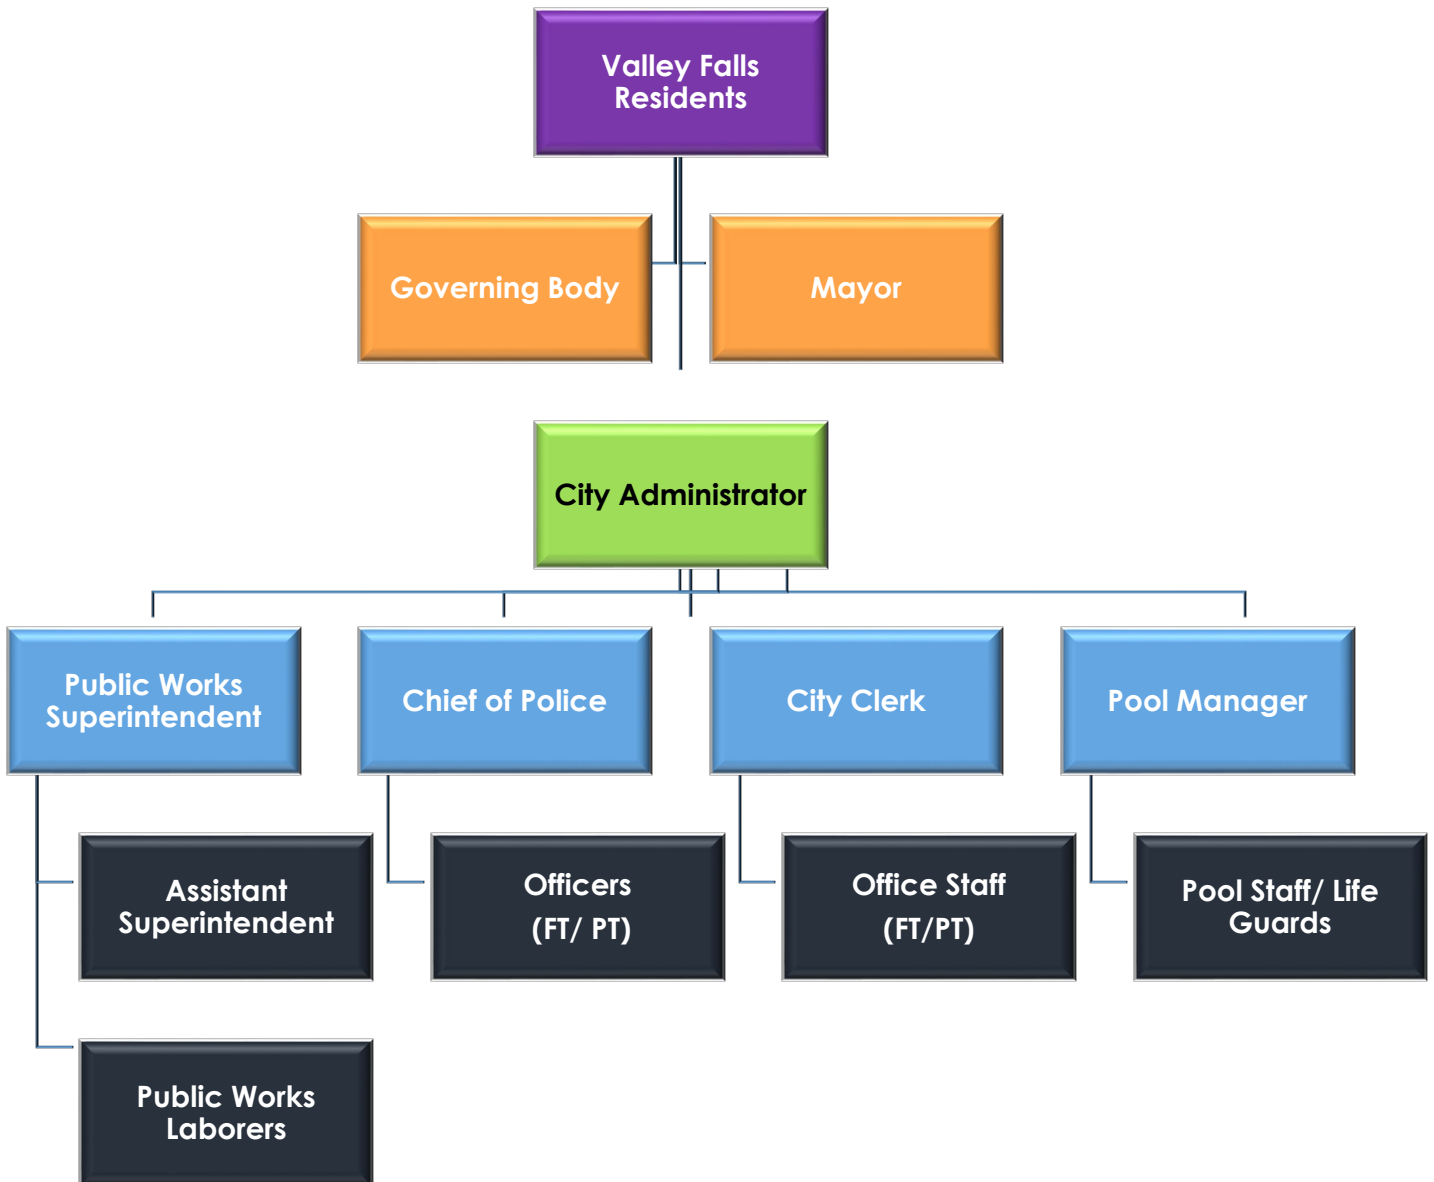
Valley Falls Residents

Governing Body

Mayor

City Administrator

Public Works Superintendent

Chief of Police

City Clerk

Pool Manager

Assistant Superintendent

Officers
(FT/ PT)

Office Staff
(FT/PT)

Pool Staff/ Life Guards

Public Works Laborers